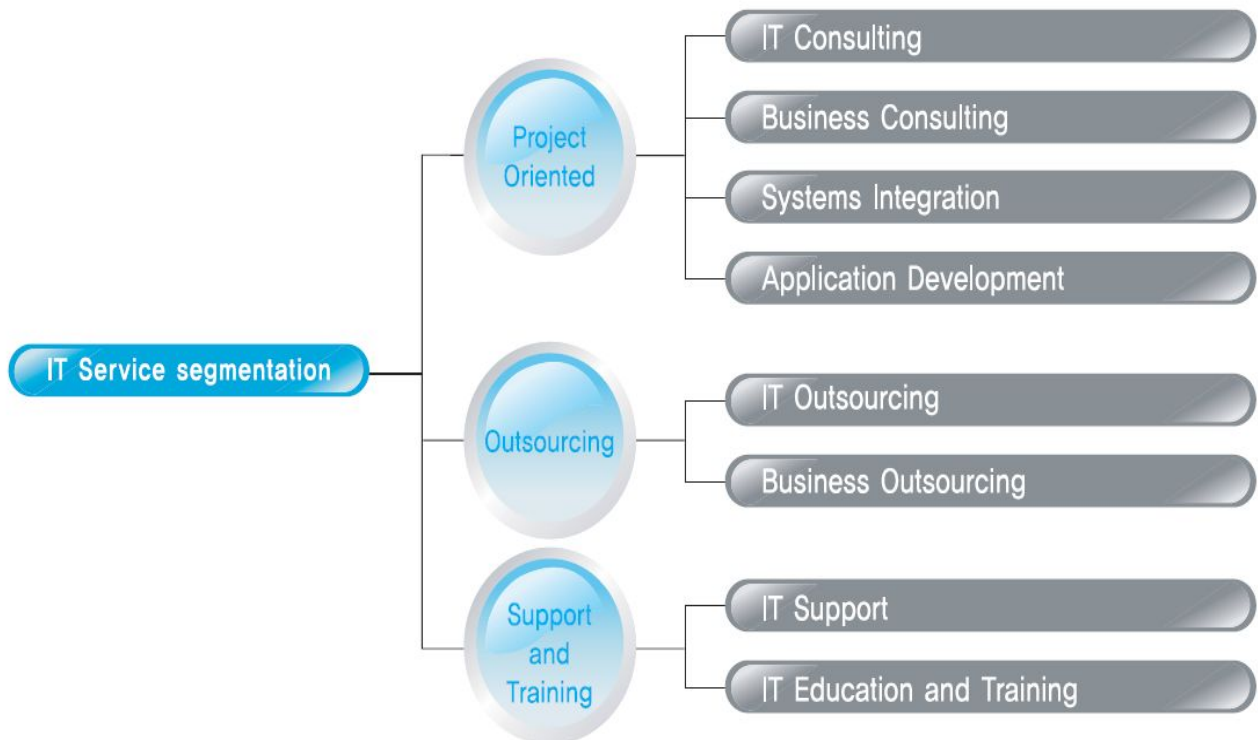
IT Service segmentation

Project Oriented

IT Consulting

Business Consulting

Systems Integration

Application Development

Outsourcing

IT Outsourcing

Business Outsourcing

Support and Training

IT Support

IT Education and Training